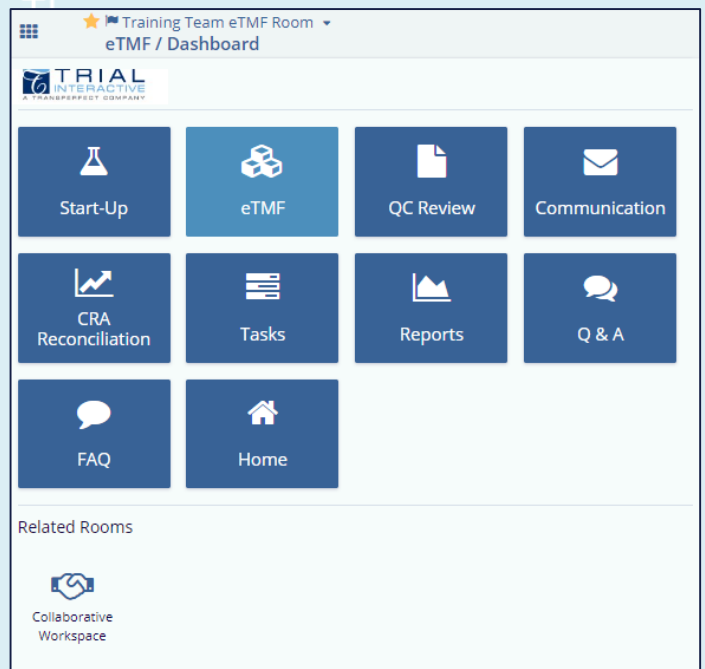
Training Team eTMF Room
eTMF / Dashboard

TRIAL INTERACTIVE
A TRANSPERFECT COMPANY

Start-Up

eTMF

QC Review

Communication

CRA Reconciliation

Tasks

Reports

Q & A

FAQ

Home

Related Rooms

Collaborative Workspace